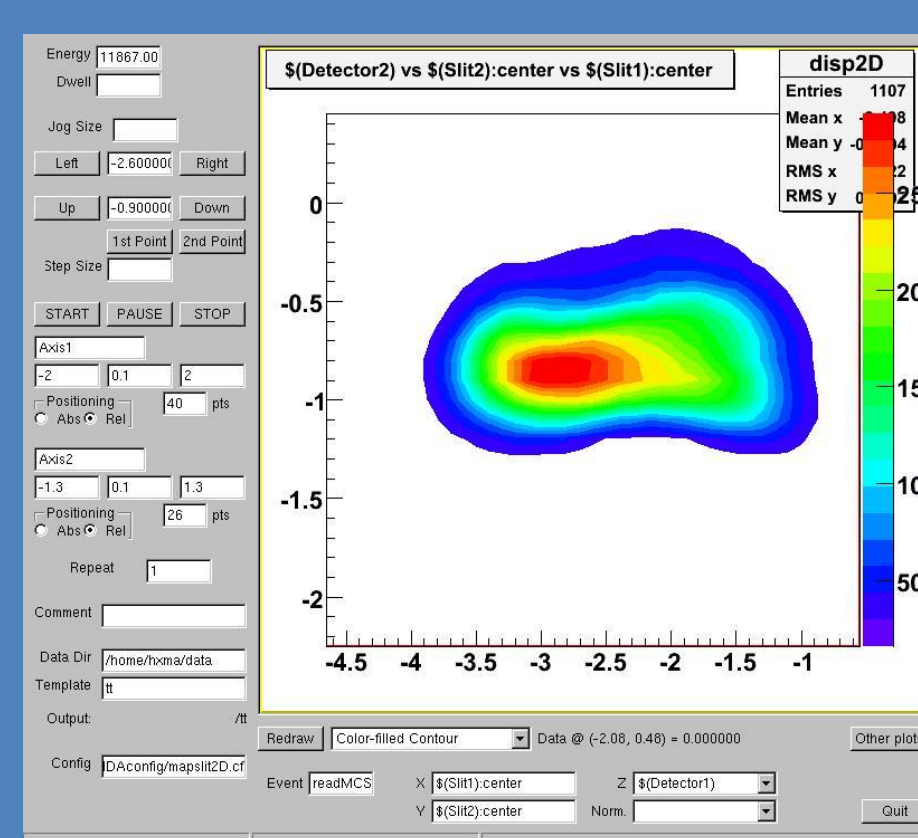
Energy 11867.00
Dwell

Jog Size

Left -2.60000 Right

Up -0.90000 Down

1st Point 2nd Point

Step Size

START PAUSE STOP

Axis1

-2 0.1 2

Positioning
Abs Rel 40 pts

Axis2

-1.3 0.1 1.3

Positioning
Abs Rel 26 pts

Repeat 1

Comment

Data Dir /home/hxma/data

Template tt

Output: /tt

Config DAconfig/mapslit2D.cf

$(Detector2) vs $(Slit2):center vs $(Slit1):center

disp2D
Entries 1107
Mean x -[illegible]8
Mean y -0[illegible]4
RMS x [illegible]2
RMS y 0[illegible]

0
-0.5
-1
-1.5
-2

-4.5 -4 -3.5 -3 -2.5 -2 -1.5 -1

25
20
15
10
50

Redraw Color-filled Contour Data @ (-2.08, 0.48) = 0.000000 Other plot

Event readMCS X $(Slit1):center Z $(Detector1)
Y $(Slit2):center Norm.

Quit